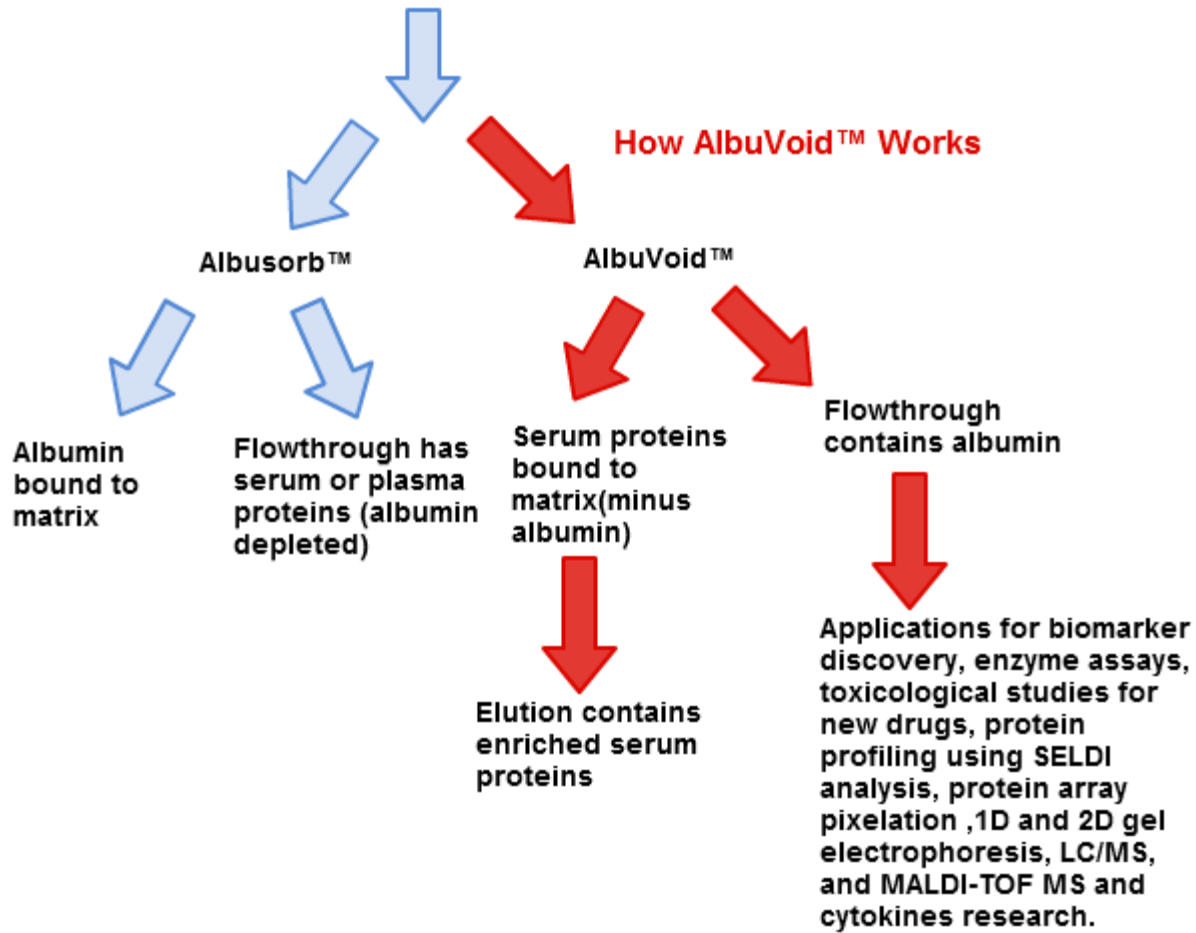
How AlbuVoid™ Works

Albusorb™

AlbuVoid™

Albumin bound to matrix

Flowthrough has serum or plasma proteins (albumin depleted)

Serum proteins bound to matrix(minus albumin)

Flowthrough contains albumin

Elution contains enriched serum proteins

Applications for biomarker discovery, enzyme assays, toxicological studies for new drugs, protein profiling using SELDI analysis, protein array pixelation ,1D and 2D gel electrophoresis, LC/MS, and MALDI-TOF MS and cytokines research.